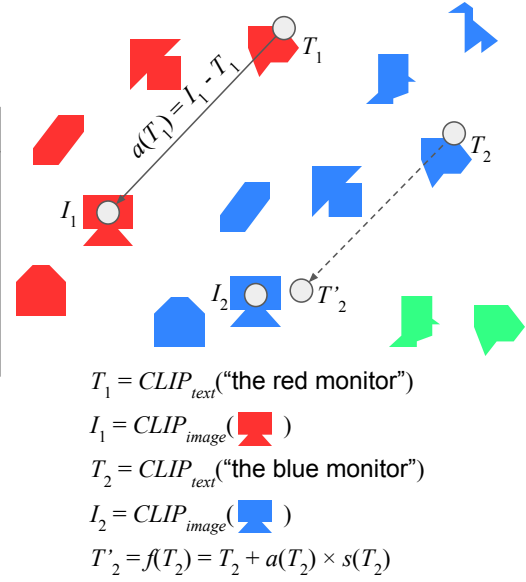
$T_1$

$a(T_1) = I_1 - T_1$

$T_2$

$I_1$

$I_2$

$T'_2$

$T_1 = CLIP_{text}$(“the red monitor”)

$I_1 = CLIP_{image}$( )

$T_2 = CLIP_{text}$(“the blue monitor”)

$I_2 = CLIP_{image}$( )

$T'_2 = f(T_2) = T_2 + a(T_2) \times s(T_2)$